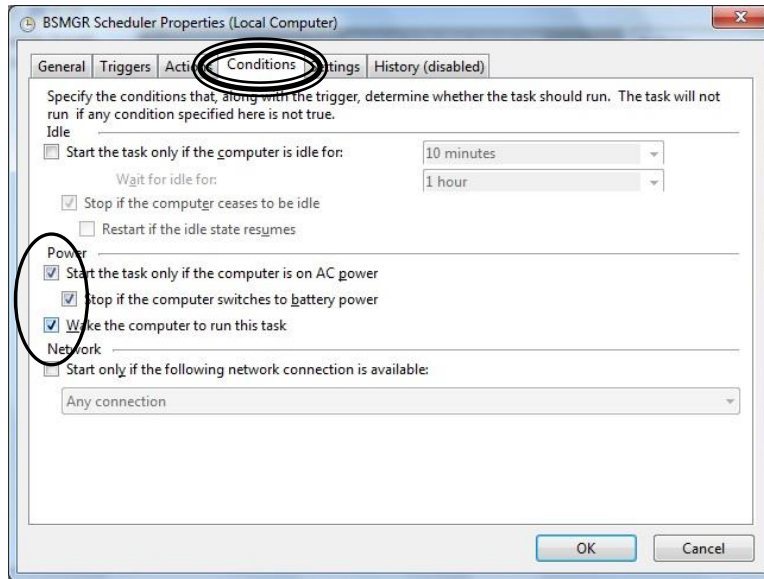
BSMGR Scheduler Properties (Local Computer)

General | Triggers | Acti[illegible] | Conditions | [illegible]ttings | History (disabled)

Specify the conditions that, along with the trigger, determine whether the task should run. The task will not run if any condition specified here is not true.

Idle

Start the task only if the computer is idle for: 10 minutes

Wait for idle for: 1 hour

Stop if the computer ceases to be idle

Restart if the idle state resumes

Power

Start the task only if the computer is on AC power

Stop if the computer switches to battery power

Wake the computer to run this task

Network

Start only if the following network connection is available:

Any connection

OK

Cancel